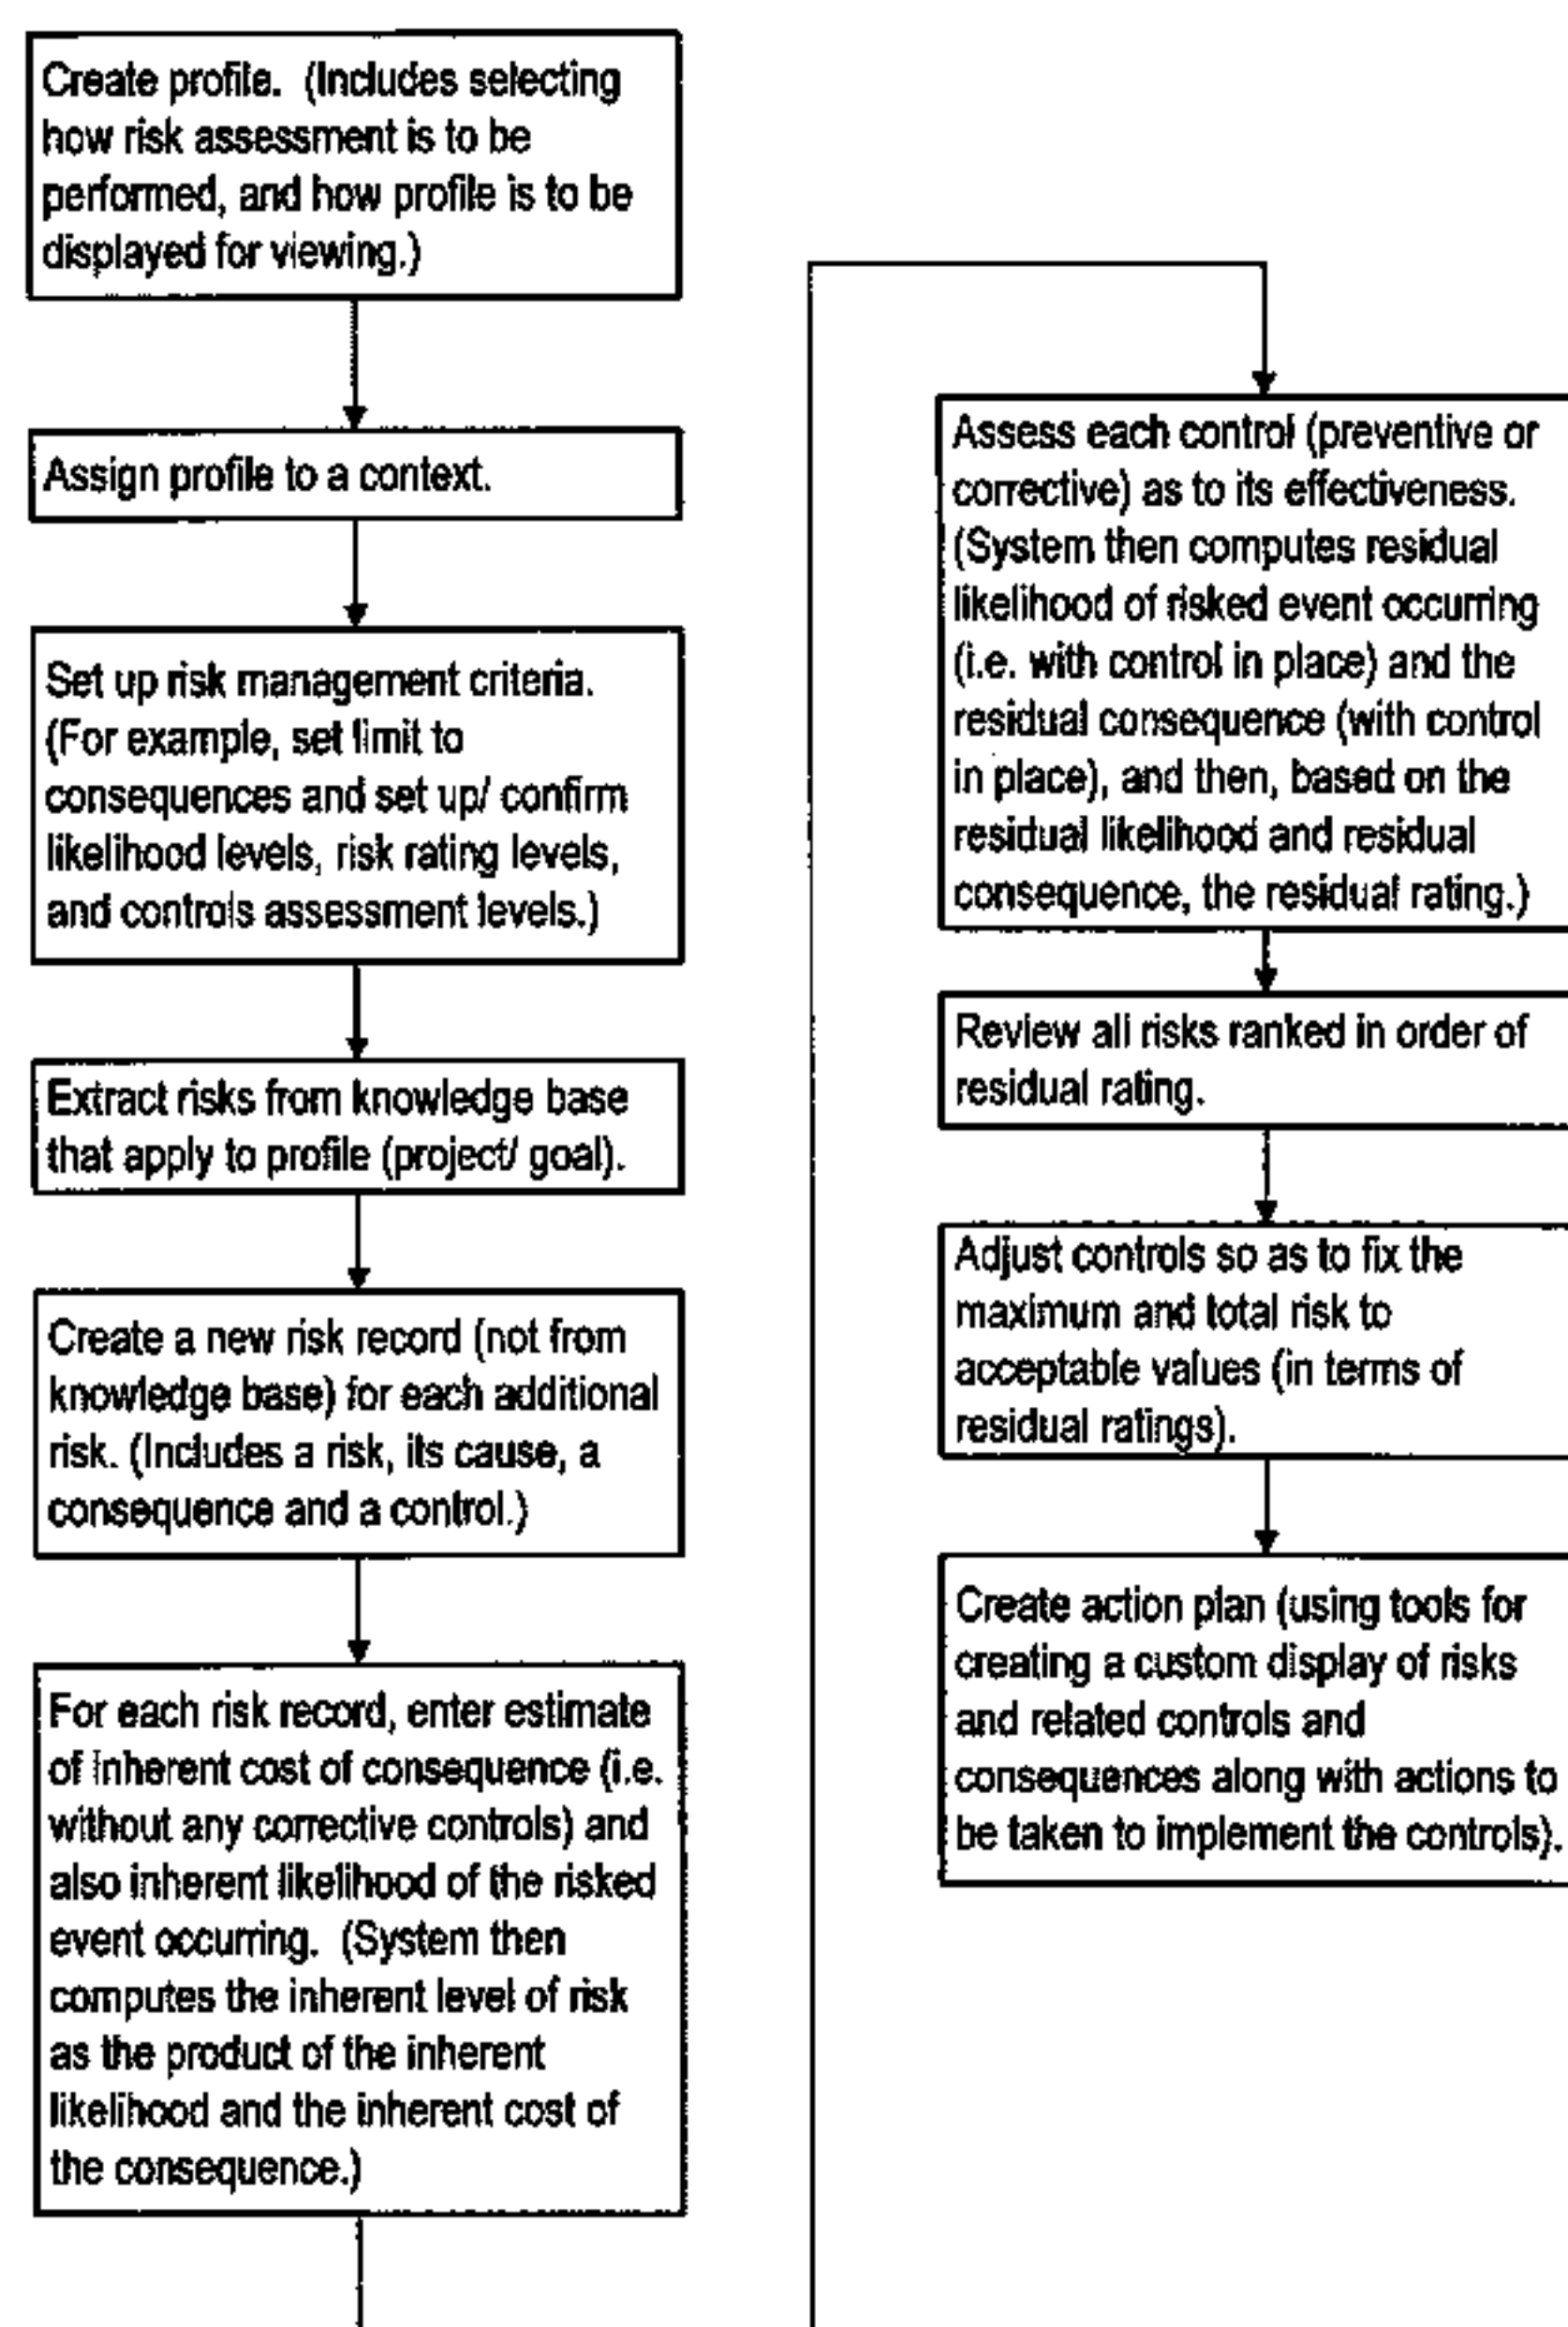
Create profile. (Includes selecting how risk assessment is to be performed, and how profile is to be displayed for viewing.)

Assign profile to a context.

Set up risk management criteria. (For example, set limit to consequences and set up/ confirm likelihood levels, risk rating levels, and controls assessment levels.)

Extract risks from knowledge base that apply to profile (project/ goal).

Create a new risk record (not from knowledge base) for each additional risk. (Includes a risk, its cause, a consequence and a control.)

For each risk record, enter estimate of inherent cost of consequence (i.e. without any corrective controls) and also inherent likelihood of the risked event occuring. (System then computes the inherent level of risk as the product of the inherent likelihood and the inherent cost of the consequence.)

Assess each control (preventive or corrective) as to its effectiveness. (System then computes residual likelihood of risked event occurring (i.e. with control in place) and the residual consequence (with control in place), and then, based on the residual likelihood and residual consequence, the residual rating.)

Review all risks ranked in order of residual rating.

Adjust controls so as to fix the maximum and total risk to acceptable values (in terms of residual ratings).

Create action plan (using tools for creating a custom display of risks and related controls and consequences along with actions to be taken to implement the controls).